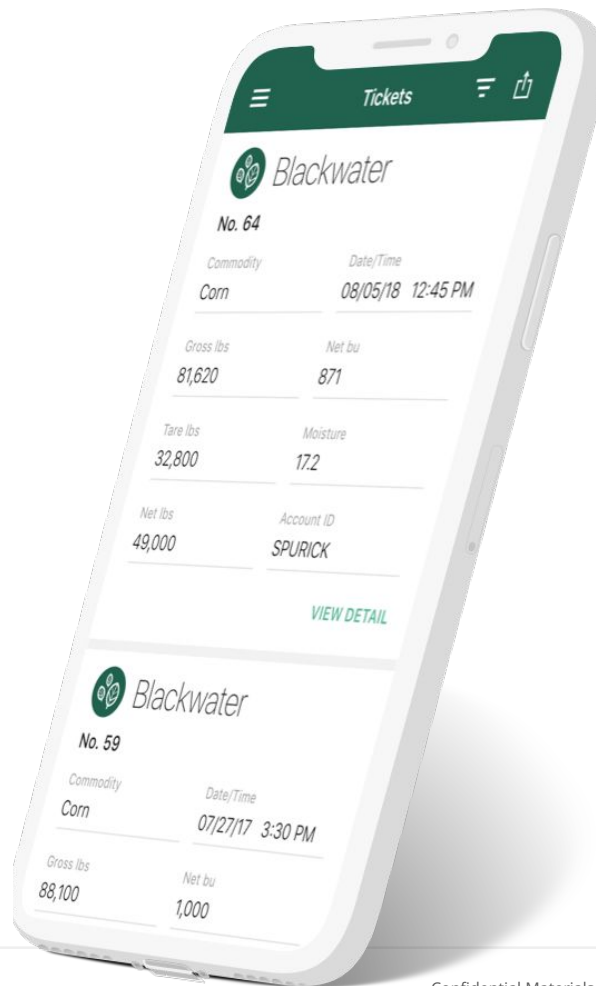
Tickets

Blackwater

No. 64

Commodity
Corn

Date/Time
08/05/18 12:45 PM

Gross lbs
81,620

Net bu
871

Tare lbs
32,800

Moisture
17.2

Net lbs
49,000

Account ID
SPURICK

VIEW DETAIL

Blackwater

No. 59

Commodity
Corn

Date/Time
07/27/17 3:30 PM

Gross lbs
88,100

Net bu
1,000

Confidential Materials